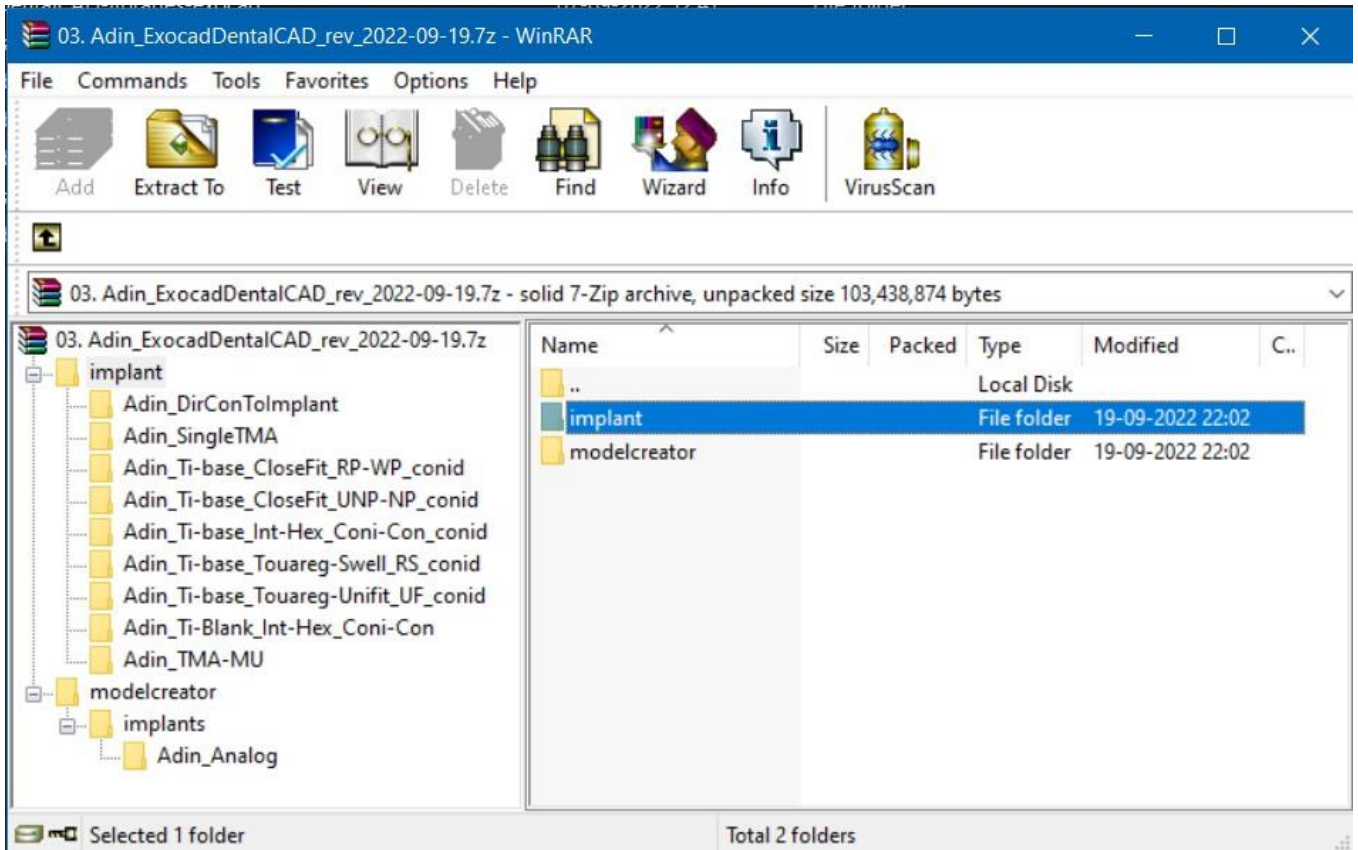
03. Adin_ExocadDentalCAD_rev_2022-09-19.7z - WinRAR

File Commands Tools Favorites Options Help

Add Extract To Test View Delete Find Wizard Info VirusScan

03. Adin_ExocadDentalCAD_rev_2022-09-19.7z - solid 7-Zip archive, unpacked size 103,438,874 bytes

03. Adin_ExocadDentalCAD_rev_2022-09-19.7z
implant
Adin_DirConToImplant
Adin_SingleTMA
Adin_Ti-base_CloseFit_RP-WP_conid
Adin_Ti-base_CloseFit_UNP-NP_conid
Adin_Ti-base_Int-Hex_Coni-Con_conid
Adin_Ti-base_Touareg-Swell_RS_conid
Adin_Ti-base_Touareg-Unifit_UF_conid
Adin_Ti-Blank_Int-Hex_Coni-Con
Adin_TMA-MU
modelcreator
implants
Adin_Analog

| Name | Size | Packed | Type | Modified | C.. |
|---|---|---|---|---|---|
| .. | | | Local Disk | | |
| implant | | | File folder | 19-09-2022 22:02 | |
| modelcreator | | | File folder | 19-09-2022 22:02 | |

Selected 1 folder

Total 2 folders